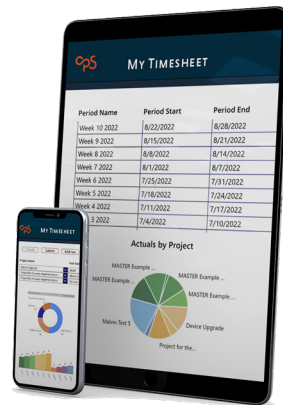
CPS My Timesheet

| Period Name | Period Start | Period End |
|---|---|---|
| Week 10 2022 | 8/22/2022 | 8/28/2022 |
| Week 9 2022 | 8/15/2022 | 8/21/2022 |
| Week 8 2022 | 8/8/2022 | 8/14/2022 |
| Week 7 2022 | 8/1/2022 | 8/7/2022 |
| Week 6 2022 | 7/25/2022 | 7/31/2022 |
| Week 5 2022 | 7/18/2022 | 7/24/2022 |
| Week 4 2022 | 7/11/2022 | 7/17/2022 |
| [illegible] 3 2022 | 7/4/2022 | 7/10/2022 |

Actuals by Project

MASTER Example ...
MASTER Example ...
MASTER Example ...
MASTER Example...
Malvin Test 5
Device Upgrade
Project for the...

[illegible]